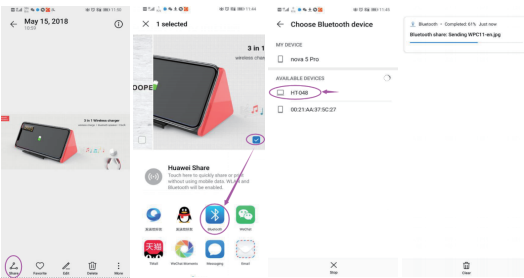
May 15, 2018
10:59

3 in 1 Wireless charger

Share
Favorite
Edit
Delete
More

1 selected

3 in 1
wireless charger

DOPE

Huawei Share
Touch here to quickly share or print without using mobile data. Wi-Fi and Bluetooth will be enabled.

Bluetooth
WeChat
Tmall
Messaging
Email

Choose Bluetooth device

MY DEVICE
nova 5 Pro

AVAILABLE DEVICES
HT-048
00:21:AA:37:5C:27

Stop

Bluetooth • Completed: 81% Just now
Bluetooth share: Sending WPC11-en.jpg

Clear